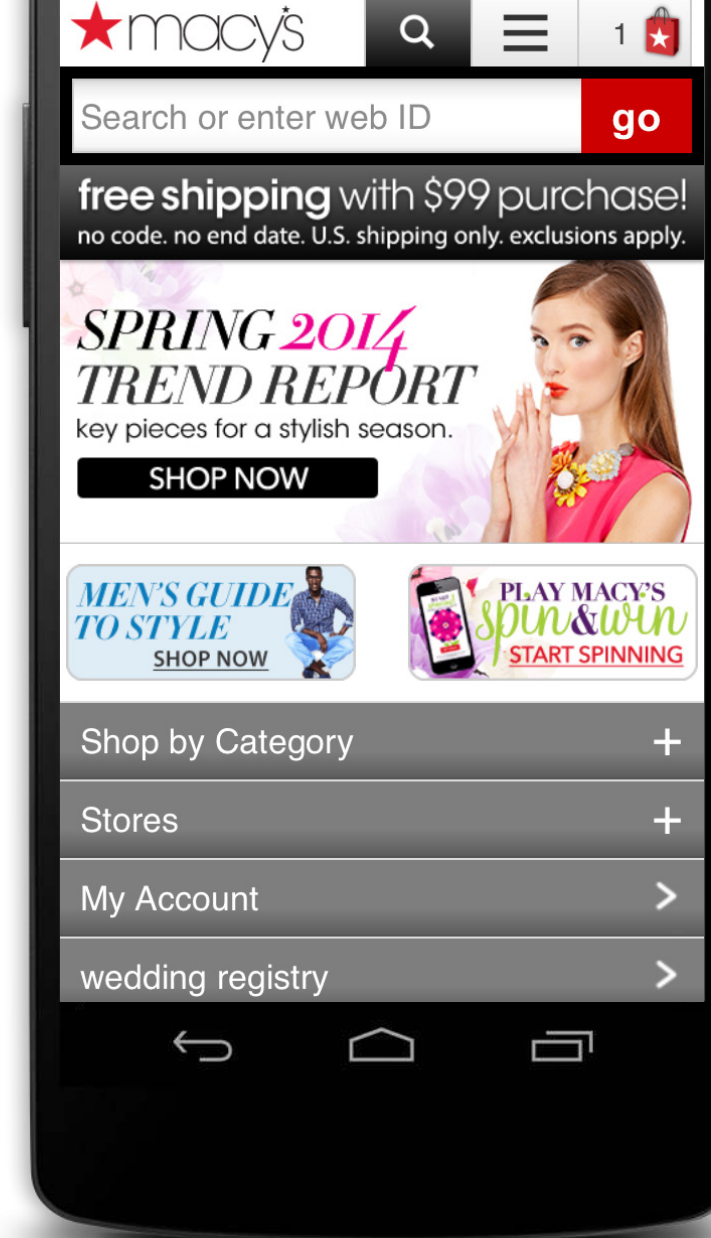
macy's

1

Search or enter web ID

go

free shipping with $99 purchase!
no code. no end date. U.S. shipping only. exclusions apply.

SPRING 2014
TREND REPORT
key pieces for a stylish season.

SHOP NOW

MEN'S GUIDE TO STYLE
SHOP NOW

PLAY MACY'S
spin&win
START SPINNING

Shop by Category +

Stores +

My Account >

wedding registry >